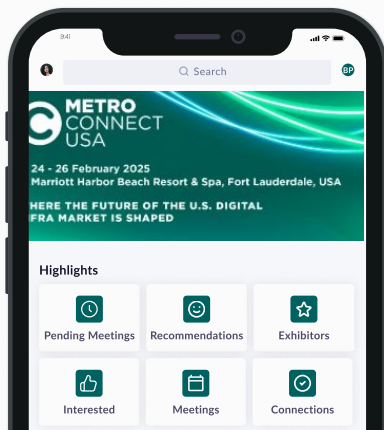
9:41

Search

BP

METRO CONNECT USA

24 - 26 February 2025
Marriott Harbor Beach Resort & Spa, Fort Lauderdale, USA

HERE THE FUTURE OF THE U.S. DIGITAL FRA MARKET IS SHAPED

Highlights

Pending Meetings

Recommendations

Exhibitors

Interested

Meetings

Connections